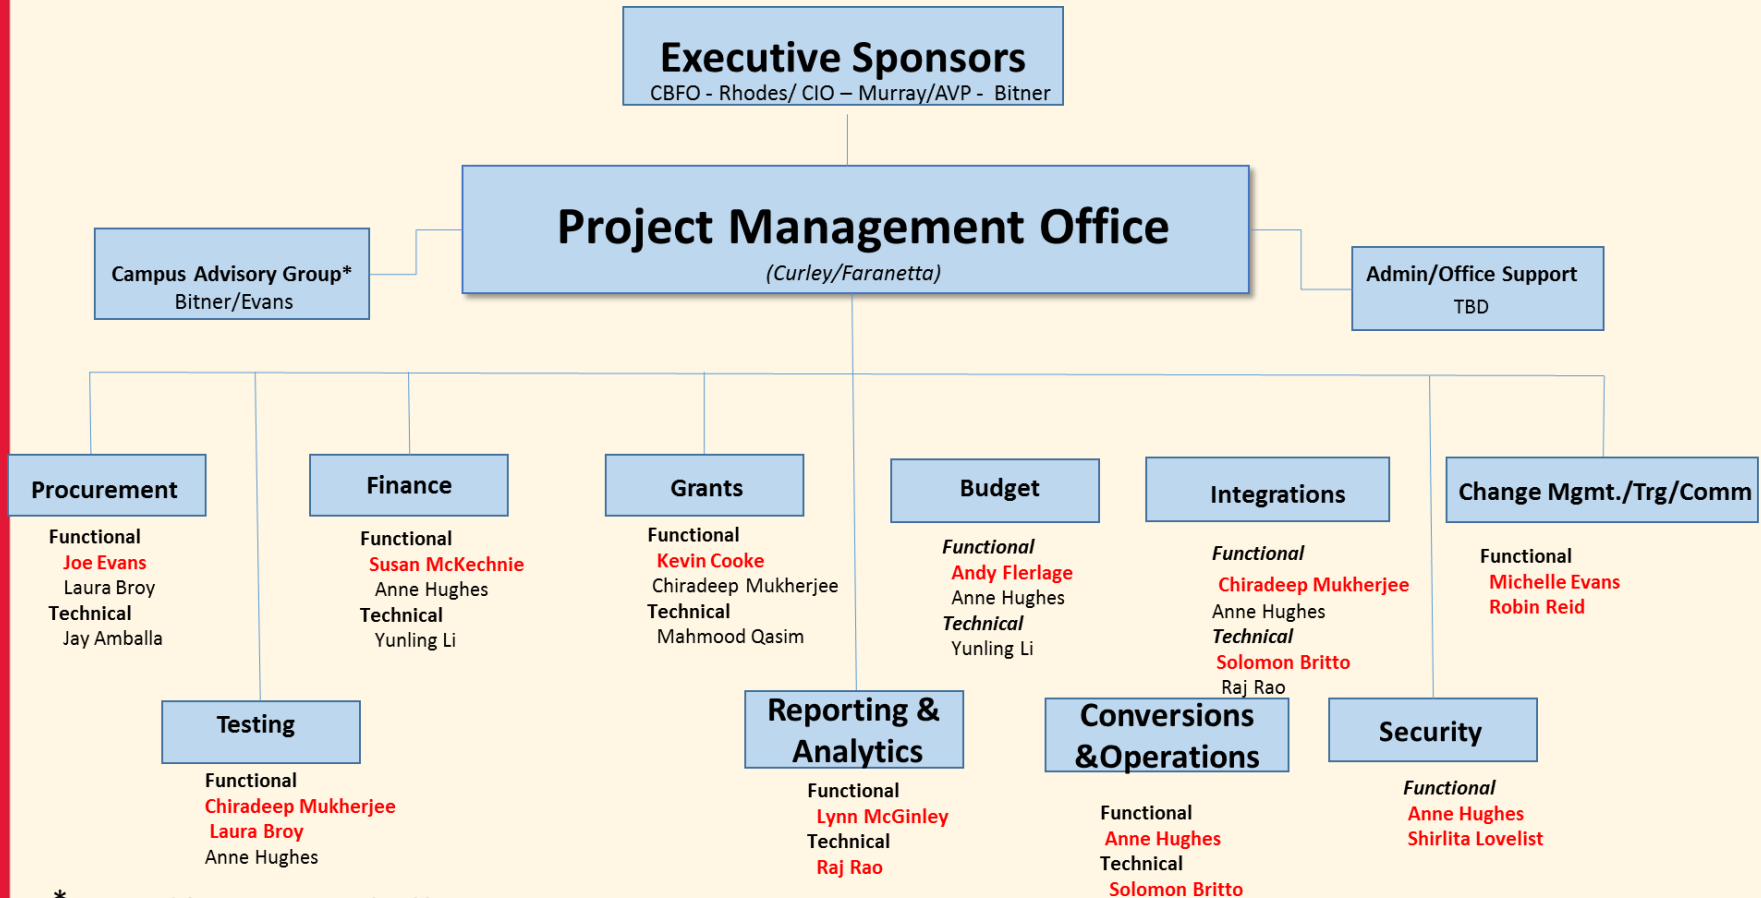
Executive Sponsors
CBFO - Rhodes/ CIO – Murray/AVP - Bitner

Project Management Office
(Curley/Faranetta)

Campus Advisory Group*
Bitner/Evans

Admin/Office Support
TBD

Procurement
Functional
Joe Evans
Laura Broy
Technical
Jay Amballa

Finance
Functional
Susan McKechnie
Anne Hughes
Technical
Yunling Li

Grants
Functional
Kevin Cooke
Chiradeep Mukherjee
Technical
Mahmood Qasim

Budget
Functional
Andy Flerlage
Anne Hughes
Technical
Yunling Li

Integrations
Functional
Chiradeep Mukherjee
Anne Hughes
Technical
Solomon Britto
Raj Rao

Change Mgmt./Trg/Comm
Functional
Michelle Evans
Robin Reid

Testing
Functional
Chiradeep Mukherjee
Laura Broy
Anne Hughes

Reporting & Analytics
Functional
Lynn McGinley
Technical
Raj Rao

Conversions &Operations
Functional
Anne Hughes
Technical
Solomon Britto

Security
Functional
Anne Hughes
Shirlita Lovelist

*